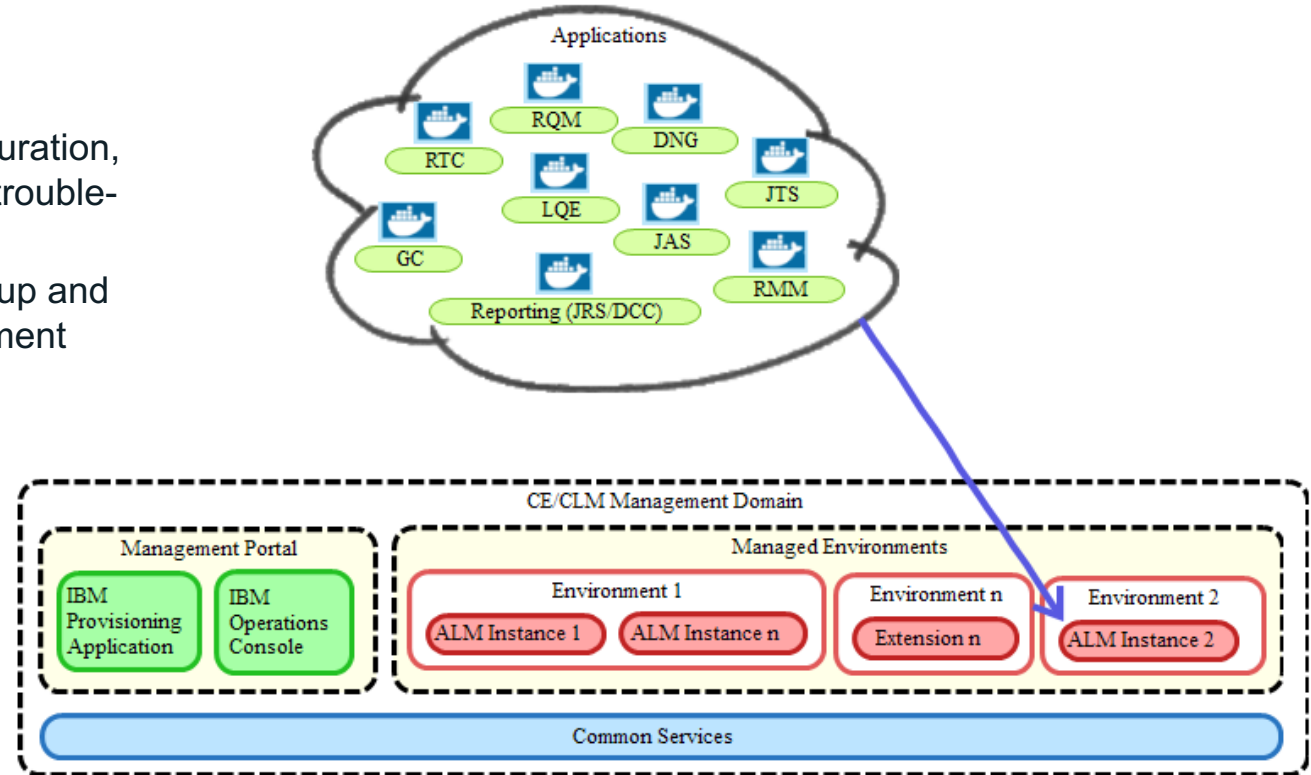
uration,
trouble-

up and
ment

Applications

RQM

DNG

RTC

JTS

LQE

JAS

GC

RMM

Reporting (JRS/DCC)

CE/CLM Management Domain

Management Portal

IBM Provisioning Application

IBM Operations Console

Managed Environments

Environment 1

ALM Instance 1

ALM Instance n

Environment n

Extension n

Environment 2

ALM Instance 2

Common Services